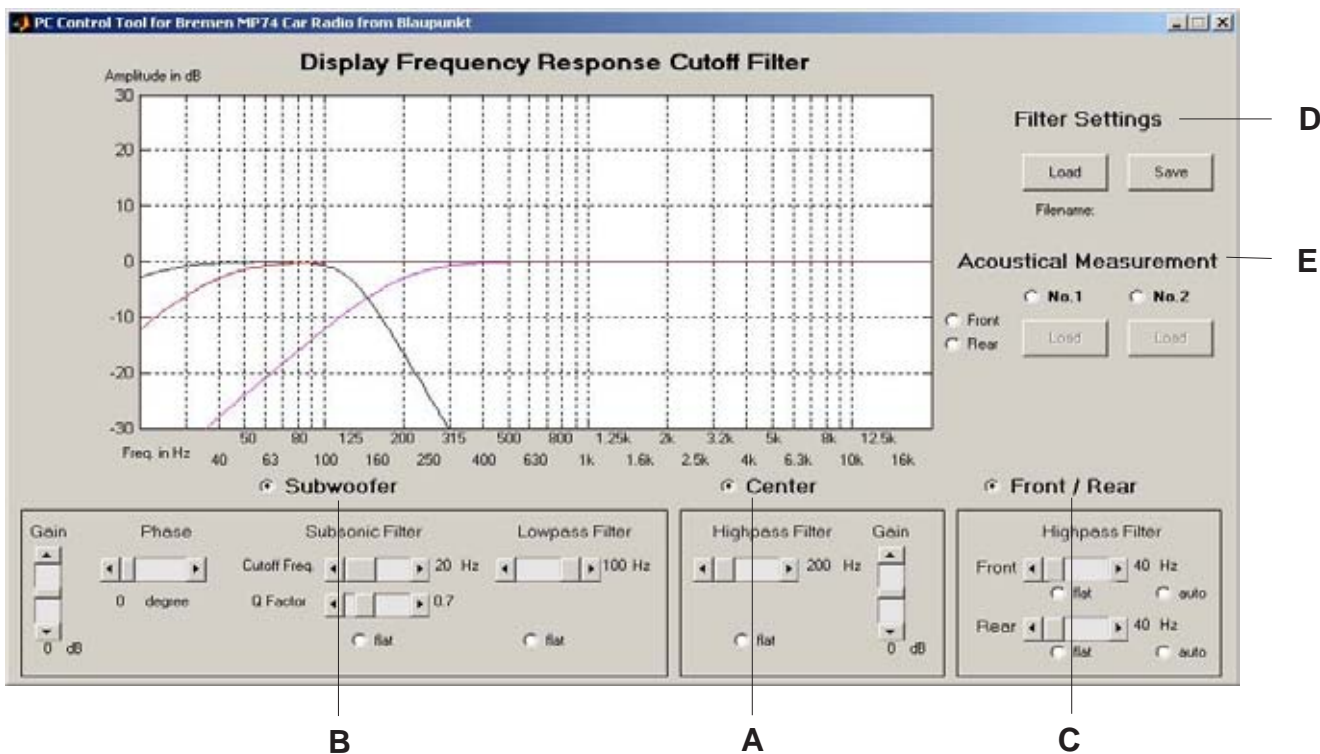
PC Control Tool for Bremen MP74 Car Radio from Blaupunkt

Display Frequency Response Cutoff Filter

Amplitude in dB

30
20
10
0
-10
-20
-30

Freq. in Hz
50 80 125 200 315 500 800 1.25k 2k 3.2k 5k 8k 12.5k
40 63 100 160 250 400 630 1k 1.6k 2.5k 4k 6.3k 10k 16k

Filter Settings

Load Save

Filename:

Acoustical Measurement

No.1 No.2

Front
Rear

Load Load

Subwoofer

Gain
0 dB

Phase
0 degree

Subsonic Filter
Cutoff Freq. 20 Hz
Q Factor 0.7
flat

Lowpass Filter
100 Hz
flat

Center

Highpass Filter
200 Hz
flat

Gain
0 dB

Front / Rear

Highpass Filter
Front 40 Hz
flat auto
Rear 40 Hz
flat auto

D
E
B
A
C